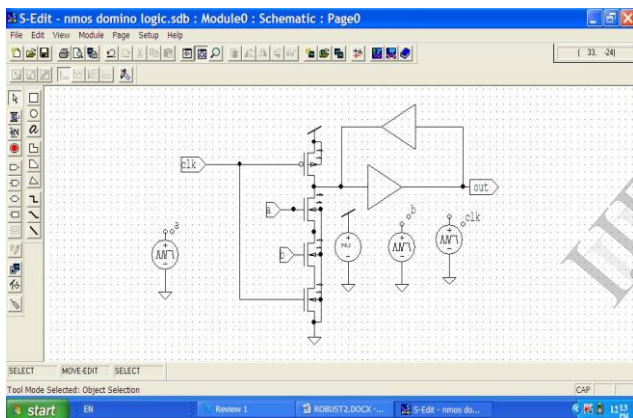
S-Edit - nmos domino logic.sdb : Module0 : Schematic : Page0

File Edit View Module Page Setup Help

( 33, -24)

clk

out

a

b

a

b

clk

SELECT MOVE-EDIT SELECT

Tool Mode Selected: Object Selection

CAP

start EN Review 1 ROBUST2.DOCX -... S-Edit - nmos do... 12:13